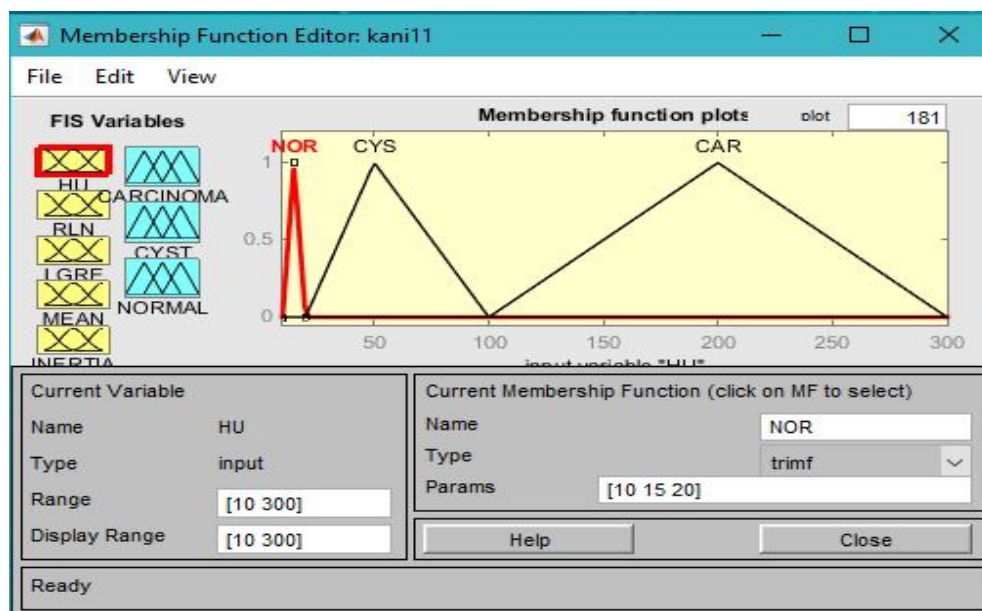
Membership Function Editor: kani11

File Edit View

FIS Variables

HU
RLN
LGRE
MEAN
INERTIA
CARCINOMA
CYST
NORMAL

Membership function plots

plot 181

NOR CYS CAR

1
0.5
0

50 100 150 200 250 300

input variable "HU"

Current Variable

Name HU

Type input

Range [10 300]

Display Range [10 300]

Current Membership Function (click on MF to select)

Name NOR

Type trimf

Params [10 15 20]

Help

Close

Ready